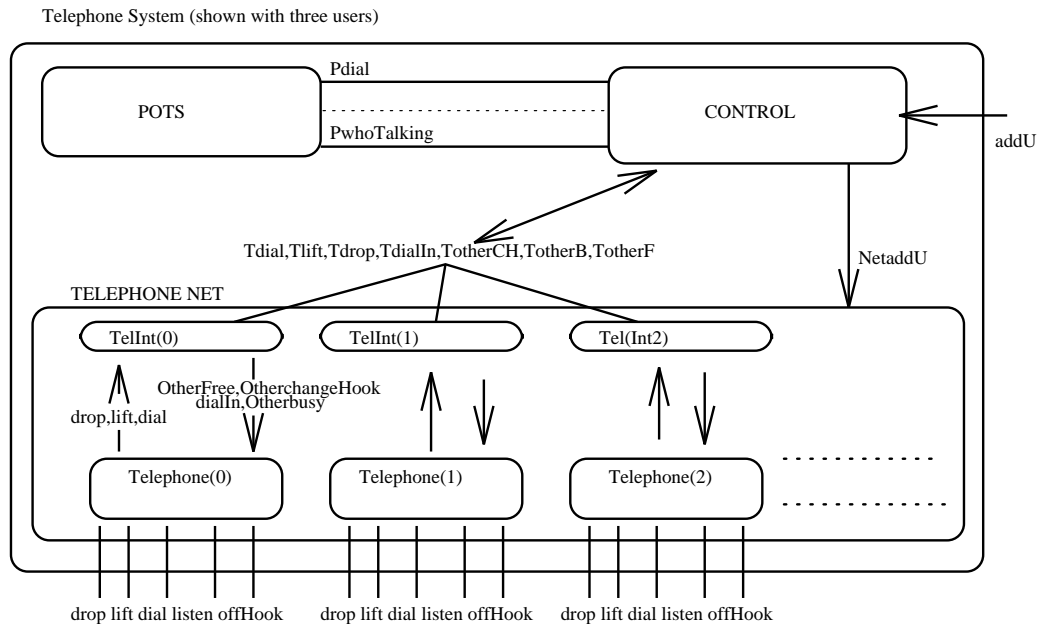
Telephone System (shown with three users)

Pdial

POTS

CONTROL

PwhoTalking

addU

Tdial,Tlift,Tdrop,TdialIn,TotherCH,TotherB,TotherF

NetaddU

TELEPHONE NET

TelInt(0)

TelInt(1)

Tel(Int2)

OtherFree,OtherchangeHook
dialIn,Otherbusy

drop,lift,dial

Telephone(0)

Telephone(1)

Telephone(2)

drop lift dial listen offHook

drop lift dial listen offHook

drop lift dial listen offHook